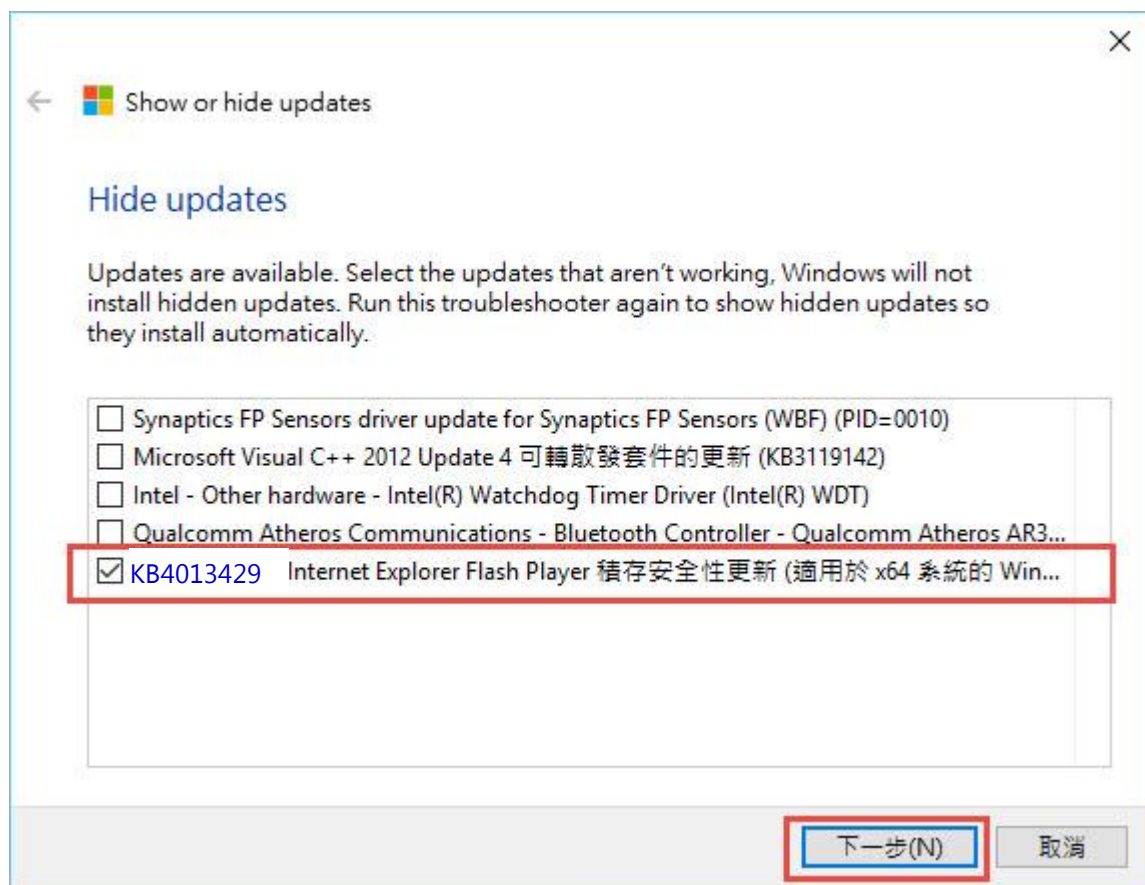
×

Show or hide updates

Hide updates

Updates are available. Select the updates that aren't working, Windows will not install hidden updates. Run this troubleshooter again to show hidden updates so they install automatically.

☐ Synaptics FP Sensors driver update for Synaptics FP Sensors (WBF) (PID=0010)
☐ Microsoft Visual C++ 2012 Update 4 可轉散發套件的更新 (KB3119142)
☐ Intel - Other hardware - Intel(R) Watchdog Timer Driver (Intel(R) WDT)
☐ Qualcomm Atheros Communications - Bluetooth Controller - Qualcomm Atheros AR3...
☑ KB4013429 Internet Explorer Flash Player 積存安全性更新 (適用於 x64 系統的 Win...

下一步(N) 取消